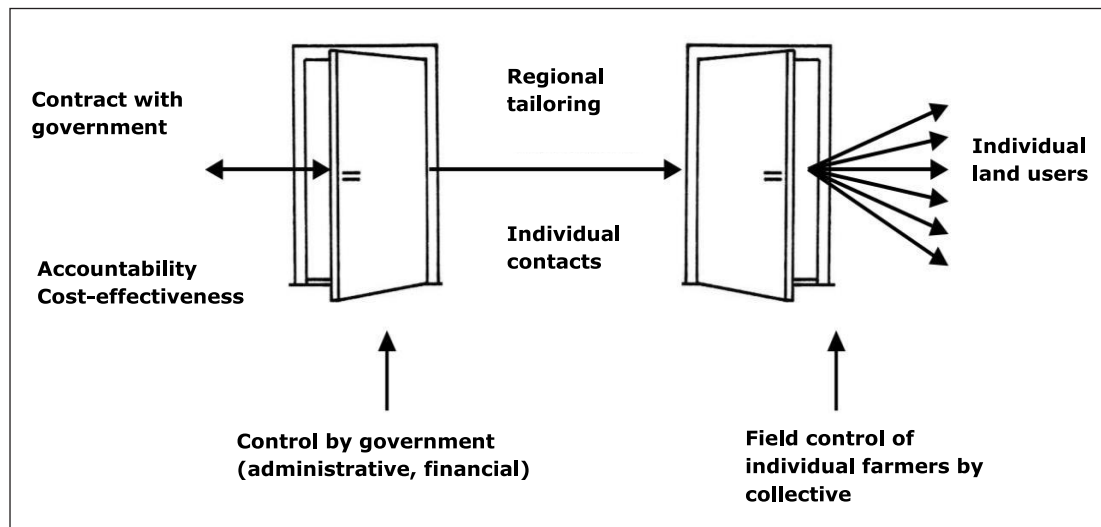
Contract with government

Accountability
Cost-effectiveness

Regional tailoring

Individual contacts

Individual land users

Control by government (administrative, financial)

Field control of individual farmers by collective